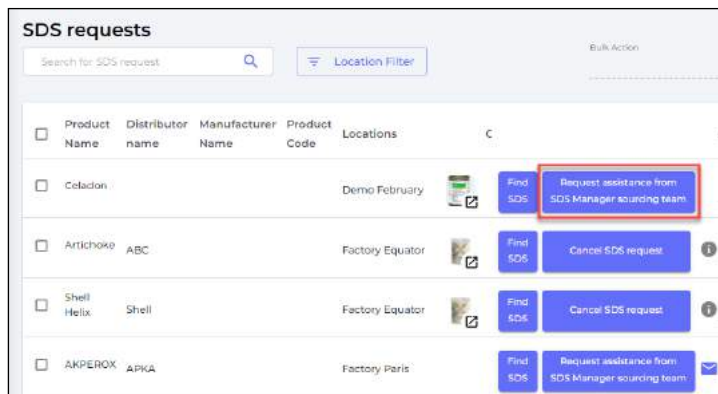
SDS requests

Search for SDS request

Location Filter

Bulk Action

| | Product Name | Distributor name | Manufacturer Name | Product Code | Locations | C | | |
|---|---|---|---|---|---|---|---|---|
| | Celadon | | | | Demo February | | Find SDS | Request assistance from SDS Manager sourcing team |
| | Artichoke | ABC | | | Factory Equator | | Find SDS | Cancel SDS request |
| | Shell Helix | Shell | | | Factory Equator | | Find SDS | Cancel SDS request |
| | AKPEROX | APKA | | | Factory Paris | | Find SDS | Request assistance from SDS Manager sourcing team |